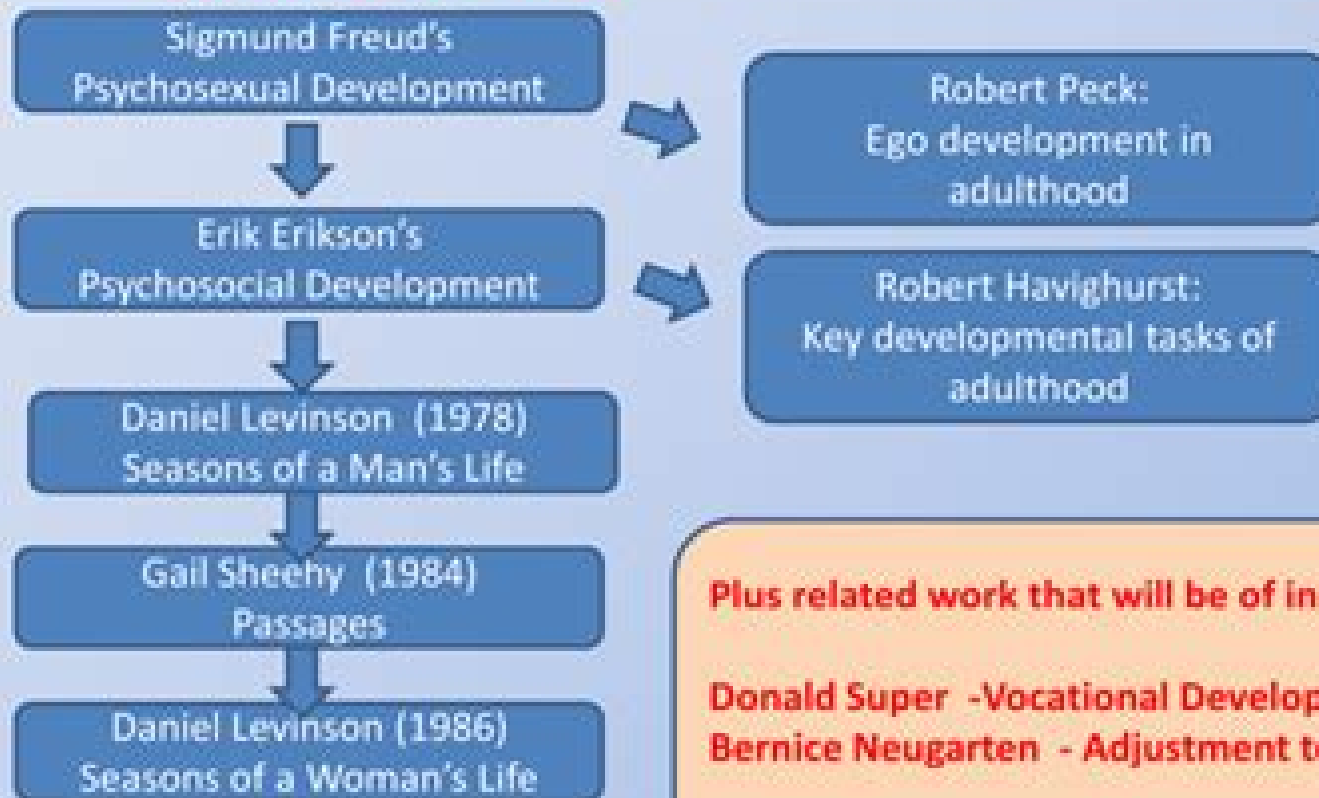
Sigmund Freud's
Psychosexual Development

Erik Erikson's
Psychosocial Development

Daniel Levinson (1978)
Seasons of a Man's Life

Gail Sheehy (1984)
Passages

Daniel Levinson (1986)
Seasons of a Woman's Life

Robert Peck:
Ego development in adulthood

Robert Havighurst:
Key developmental tasks of adulthood

Plus related work that will be of in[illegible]

Donald Super -Vocational Develop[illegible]
Bernice Neugarten - Adjustment t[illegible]